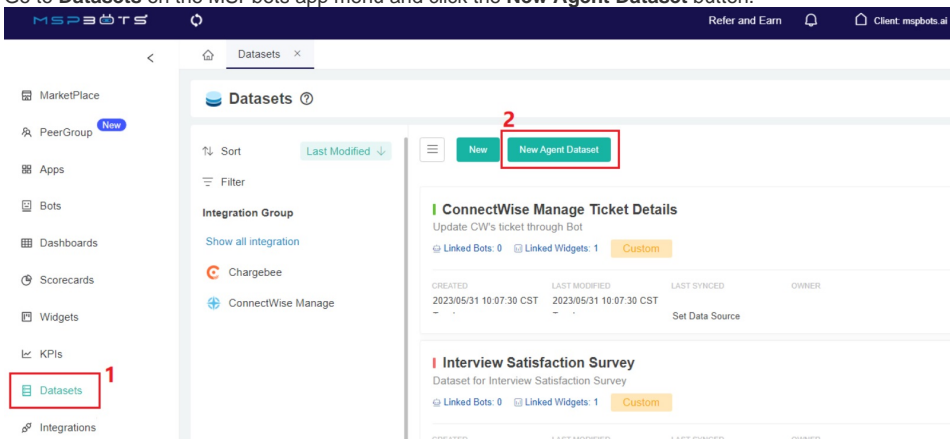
Go to **Datasets** on the MSP bots app menu and click the **New Agent Dataset** button.

MSPBOTS

Refer and Earn

Client: mspbots.ai

<

Datasets ×

MarketPlace

PeerGroup New

Apps

Bots

Dashboards

Scorecards

Widgets

KPIs

Datasets 1

Integrations

Datasets ⑦

Sort

Last Modified ↓

Filter

Integration Group

Show all integration

Chargebee

ConnectWise Manage

New

New Agent Dataset 2

ConnectWise Manage Ticket Details

Update CW's ticket through Bot

Linked Bots: 0 Linked Widgets: 1 Custom

CREATED 2023/05/31 10:07:30 CST

LAST MODIFIED 2023/05/31 10:07:30 CST

LAST SYNCED Set Data Source

OWNER

Interview Satisfaction Survey

Dataset for Interview Satisfaction Survey

Linked Bots: 0 Linked Widgets: 1 Custom